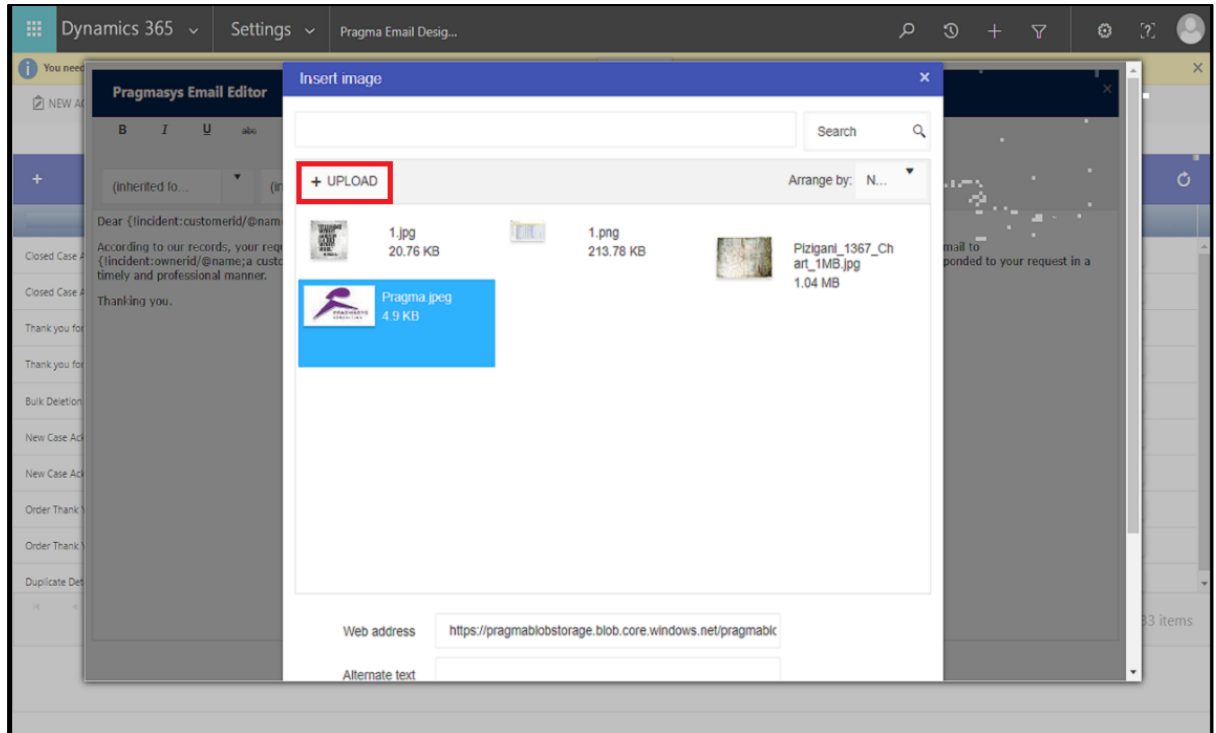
Dynamics 365 Settings Pragma Email Desig...

You need

NEW A

Pragmasys Email Editor

B I U abc

+

(inherited fo... (in

Dear {!incident:customerid/@nam

According to our records, your req {!incident:ownerid/@name;a custo timely and professional manner.

Thanking you.

mail to ponded to your request in a

Closed Case A

Closed Case A

Thank you for

Thank you for

Bulk Deletion

New Case Ac

New Case Ac

Order Thank

Order Thank

Duplicate Det

33 items

Insert image

Search

+ UPLOAD

Arrange by: N...

1.jpg
20.76 KB

1.png
213.78 KB

Pizigani_1367_Chart_1MB.jpg
1.04 MB

Pragma.jpeg
4.9 KB

Web address https://pragmablobstorage.blob.core.windows.net/pragmablc

Alternate text